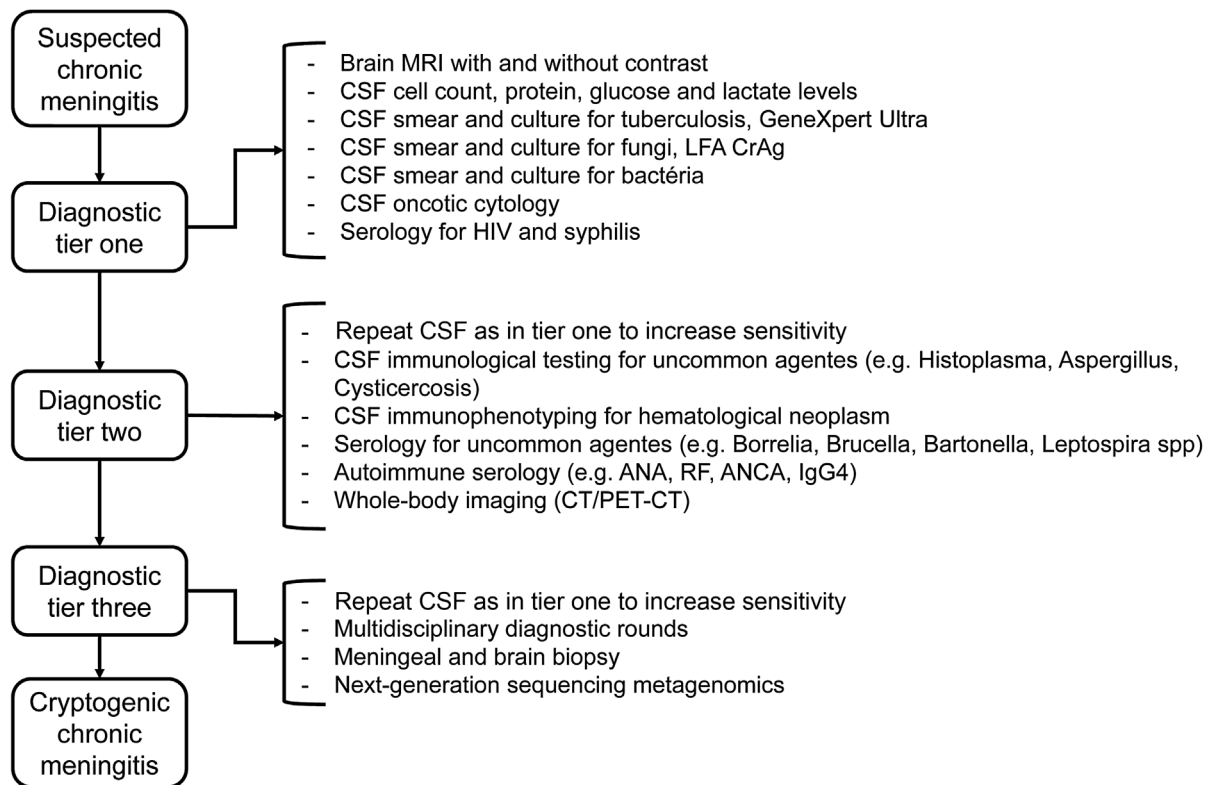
Suspected chronic meningitis

Diagnostic tier one

- Brain MRI with and without contrast
- CSF cell count, protein, glucose and lactate levels
- CSF smear and culture for tuberculosis, GeneXpert Ultra
- CSF smear and culture for fungi, LFA CrAg
- CSF smear and culture for bactéria
- CSF oncotic cytology
- Serology for HIV and syphilis

Diagnostic tier two

- Repeat CSF as in tier one to increase sensitivity
- CSF immunological testing for uncommon agentes (e.g. Histoplasma, Aspergillus, Cysticercosis)
- CSF immunophenotyping for hematological neoplasm
- Serology for uncommon agentes (e.g. Borrelia, Brucella, Bartonella, Leptospira spp)
- Autoimmune serology (e.g. ANA, RF, ANCA, IgG4)
- Whole-body imaging (CT/PET-CT)

Diagnostic tier three

- Repeat CSF as in tier one to increase sensitivity
- Multidisciplinary diagnostic rounds
- Meningeal and brain biopsy
- Next-generation sequencing metagenomics

Cryptogenic chronic meningitis